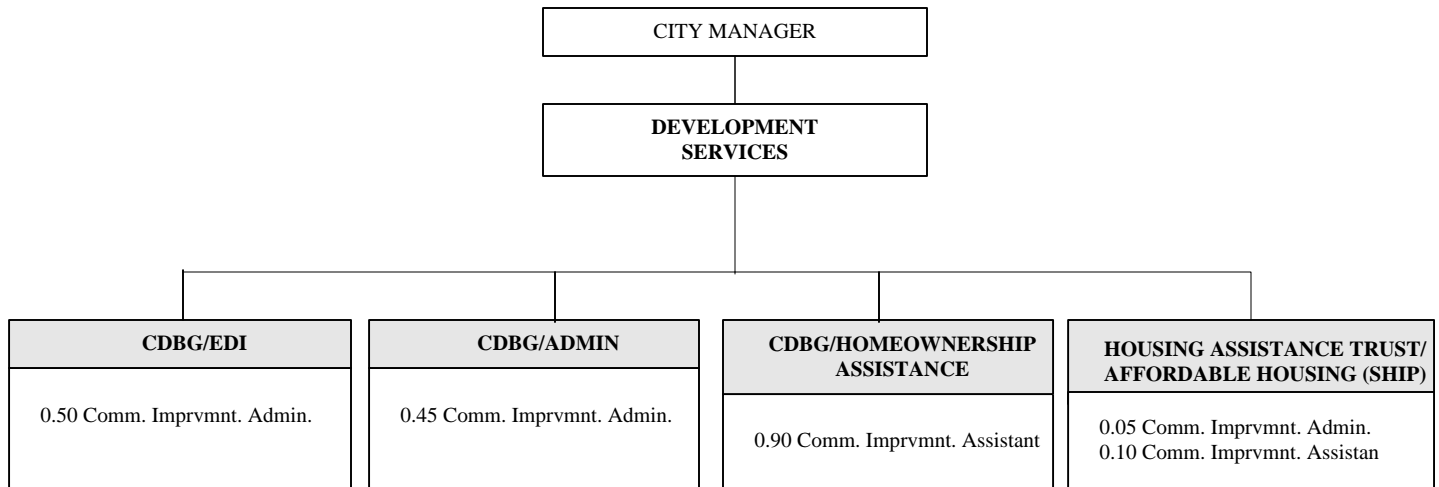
CITY MANAGER

DEVELOPMENT SERVICES

CDBG/EDI

0.50 Comm. Imprvmnt. Admin.

CDBG/ADMIN

0.45 Comm. Imprvmnt. Admin.

CDBG/HOMEOWNERSHIP ASSISTANCE

0.90 Comm. Imprvmnt. Assistant

HOUSING ASSISTANCE TRUST/ AFFORDABLE HOUSING (SHIP)

0.05 Comm. Imprvmnt. Admin.
0.10 Comm. Imprvmnt. Assistan